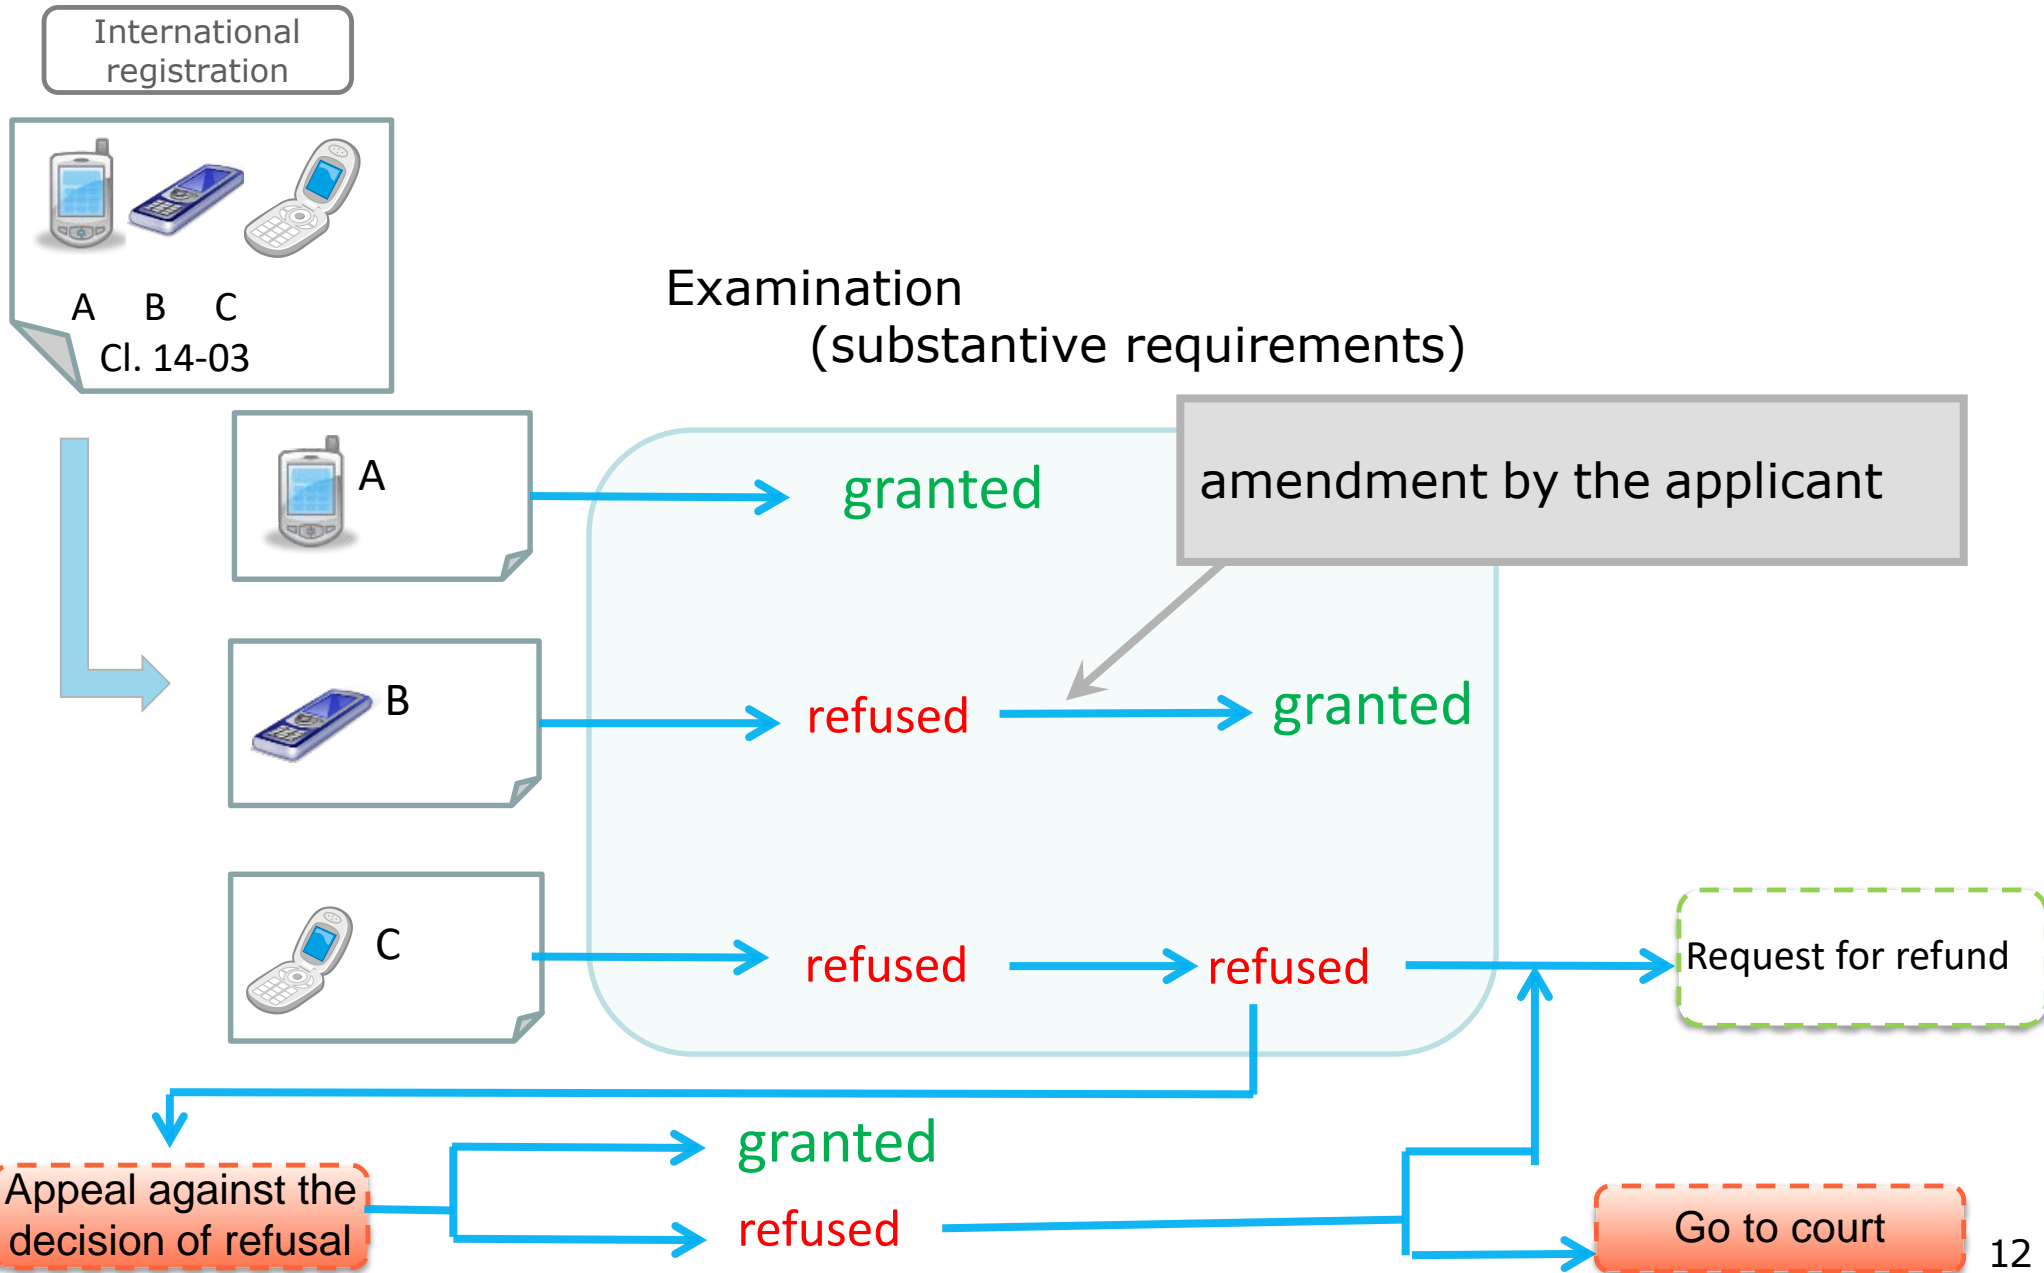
International registration

A B C
Cl. 14-03

Examination
(substantive requirements)

A

B

C

granted

amendment by the applicant

refused

granted

refused

refused

Request for refund

Appeal against the decision of refusal

granted

refused

Go to court

12